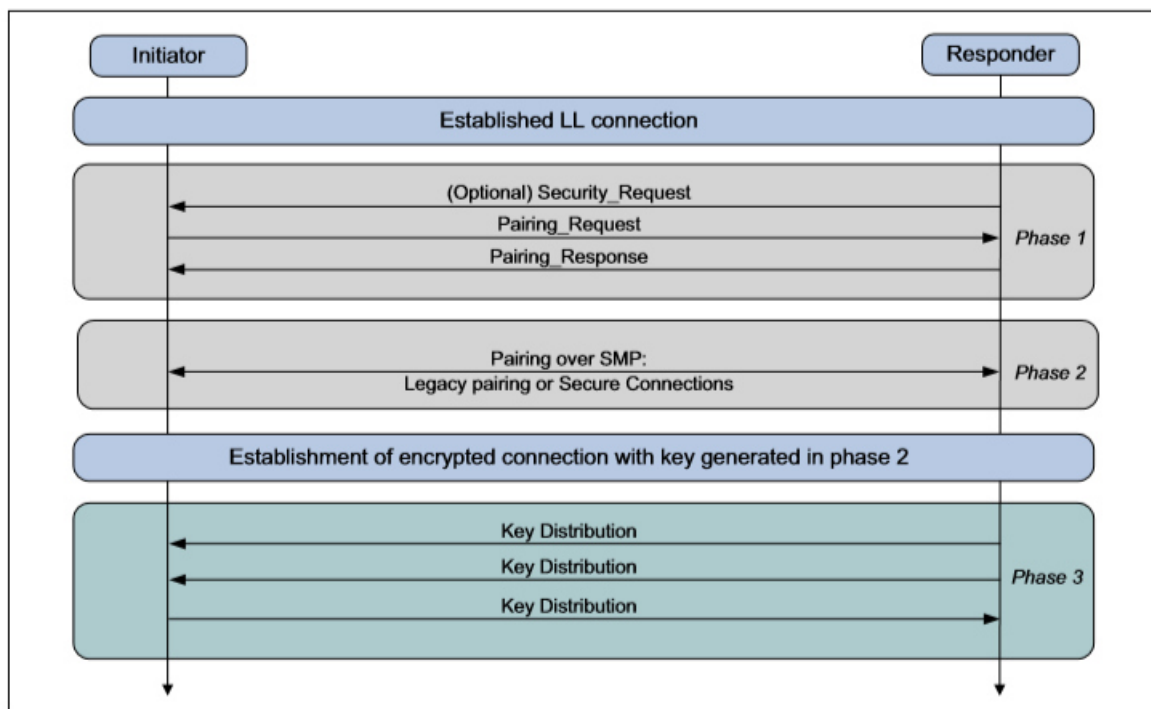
Initiator

Responder

Established LL connection

(Optional) Security_Request

Pairing_Request

Pairing_Response

Phase 1

Pairing over SMP:
Legacy pairing or Secure Connections

Phase 2

Establishment of encrypted connection with key generated in phase 2

Key Distribution

Key Distribution

Key Distribution

Phase 3